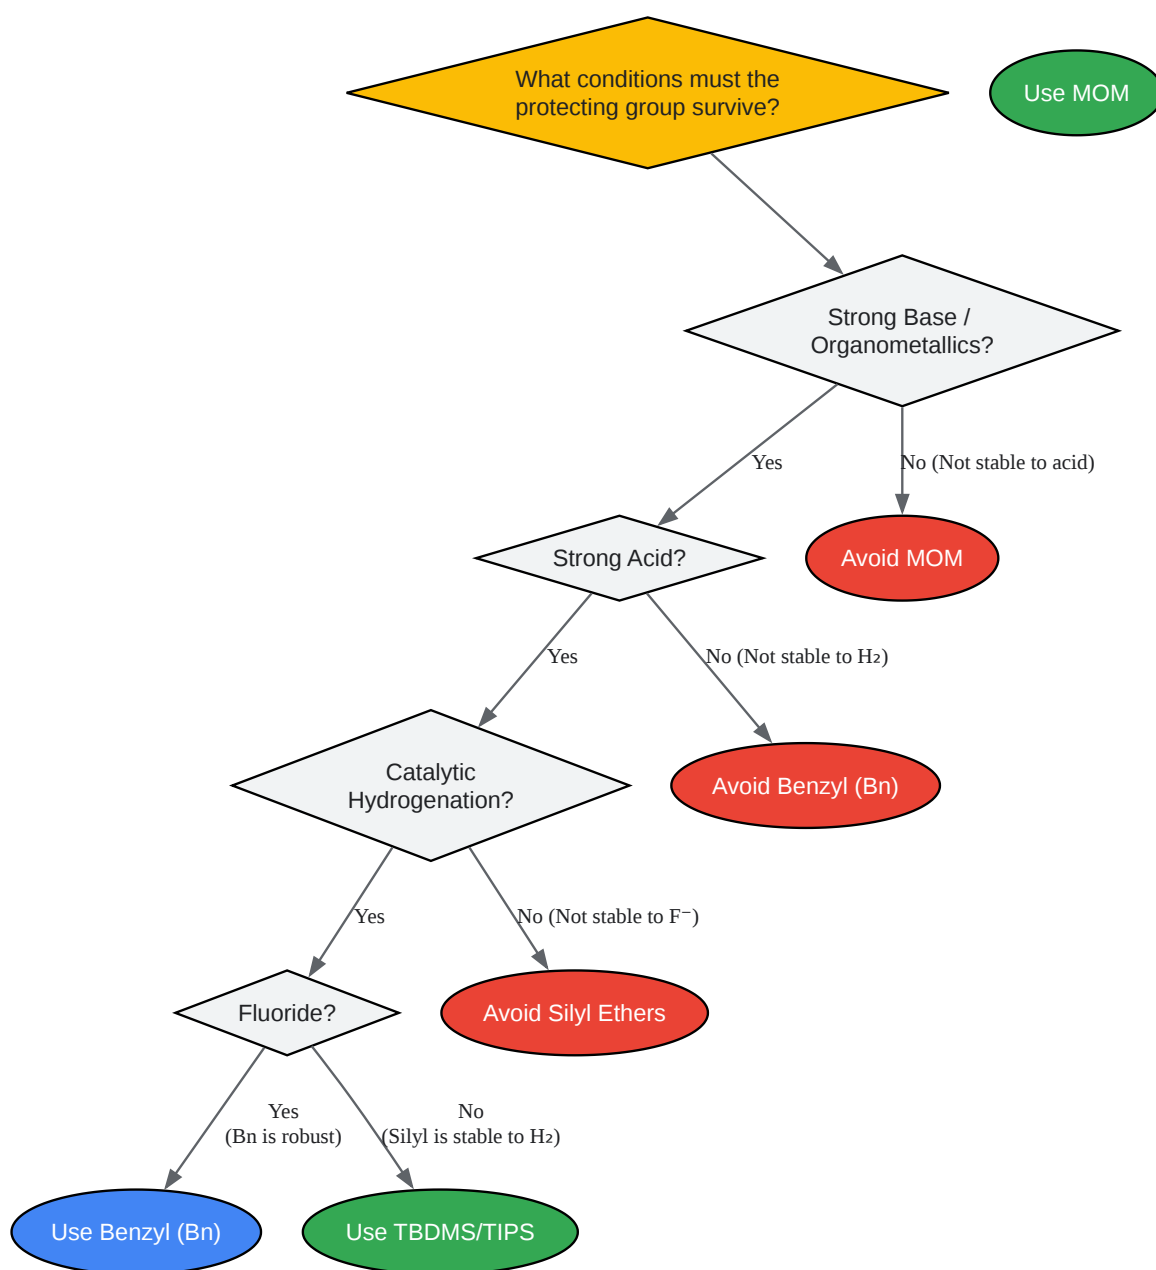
What conditions must the protecting group survive?

Use MOM

Strong Base / Organometallics?

Yes

No (Not stable to acid)

Strong Acid?

Avoid MOM

Yes

No (Not stable to $H_2$)

Catalytic Hydrogenation?

Avoid Benzyl (Bn)

Yes

No (Not stable to $F^-$)

Fluoride?

Avoid Silyl Ethers

Yes (Bn is robust)

No (Silyl is stable to $H_2$)

Use Benzyl (Bn)

Use TBDMS/TIPS